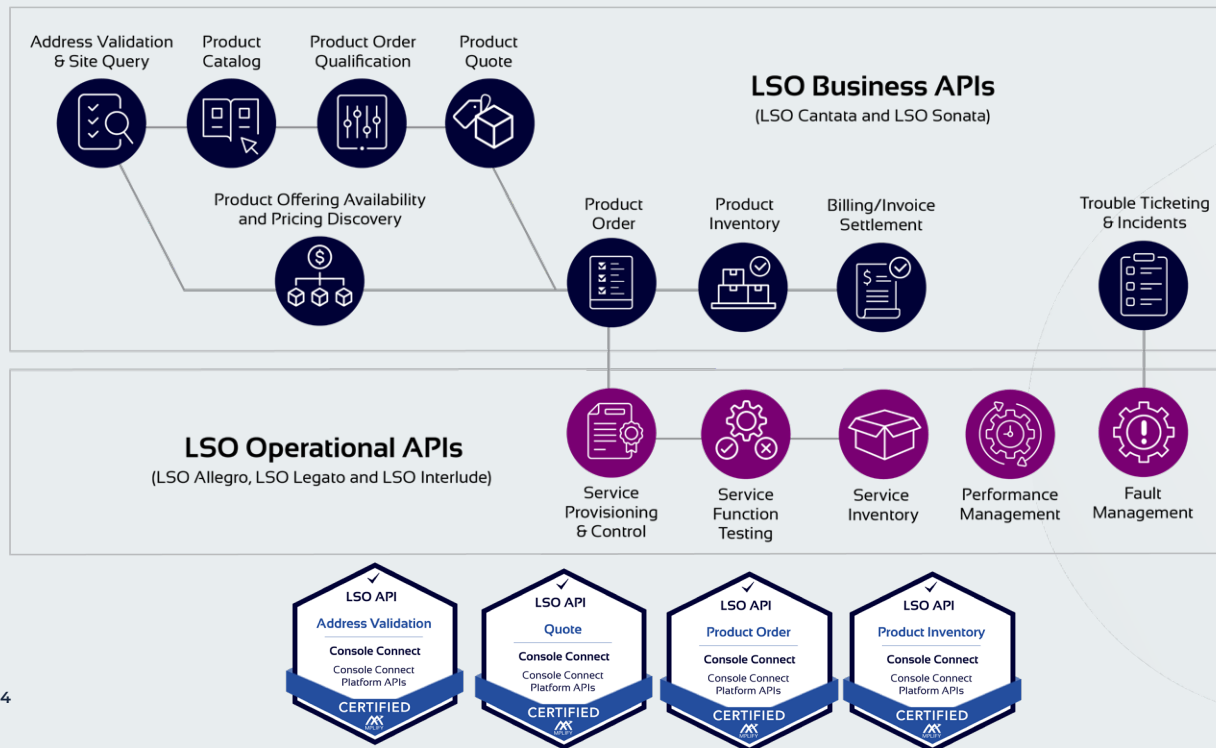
Address Validation & Site Query

Product Catalog

Product Order Qualification

Product Quote

LSO Business APIs
(LSO Cantata and LSO Sonata)

Product Offering Availability and Pricing Discovery

Product Order

Product Inventory

Billing/Invoice Settlement

Trouble Ticketing & Incidents

LSO Operational APIs
(LSO Allegro, LSO Legato and LSO Interlude)

Service Provisioning & Control

Service Function Testing

Service Inventory

Performance Management

Fault Management

LSO API
Address Validation
Console Connect
Console Connect Platform APIs
CERTIFIED
MEF

LSO API
Quote
Console Connect
Console Connect Platform APIs
CERTIFIED
MEF

LSO API
Product Order
Console Connect
Console Connect Platform APIs
CERTIFIED
MEF

LSO API
Product Inventory
Console Connect
Console Connect Platform APIs
CERTIFIED
MEF

4